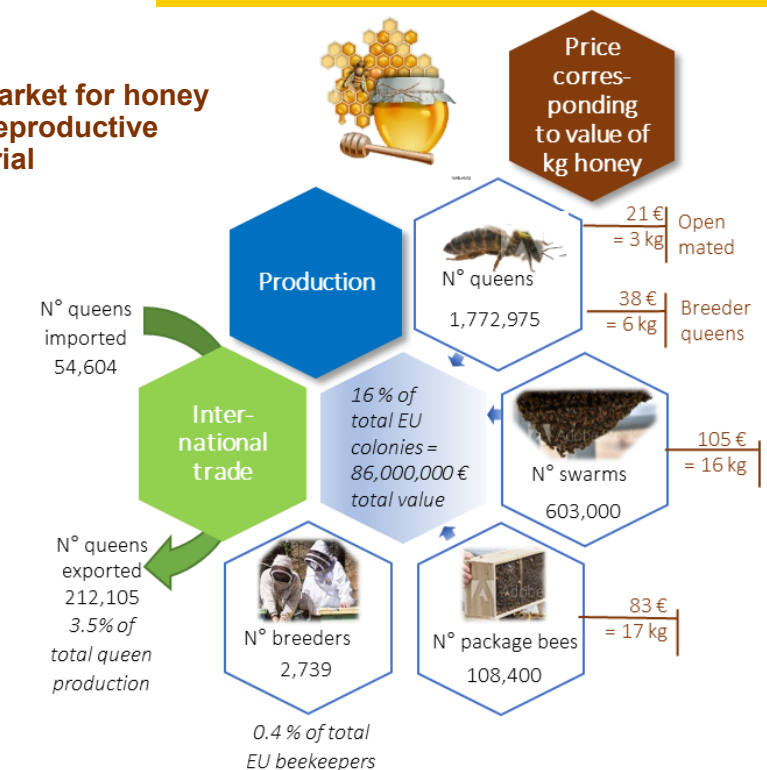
arket for honey
eproductive
rial

Price corres-ponding to value of kg honey

Production

N° queens
1,772,975

21 €
= 3 kg
Open mated

38 €
= 6 kg
Breeder queens

N° queens imported
54,604

Inter-national trade

16 % of total EU colonies = 86,000,000 € total value

N° swarms
603,000

105 €
= 16 kg

N° queens exported
212,105
3.5% of total queen production

N° breeders
2,739

N° package bees
108,400

83 €
= 17 kg

0.4 % of total EU beekeepers